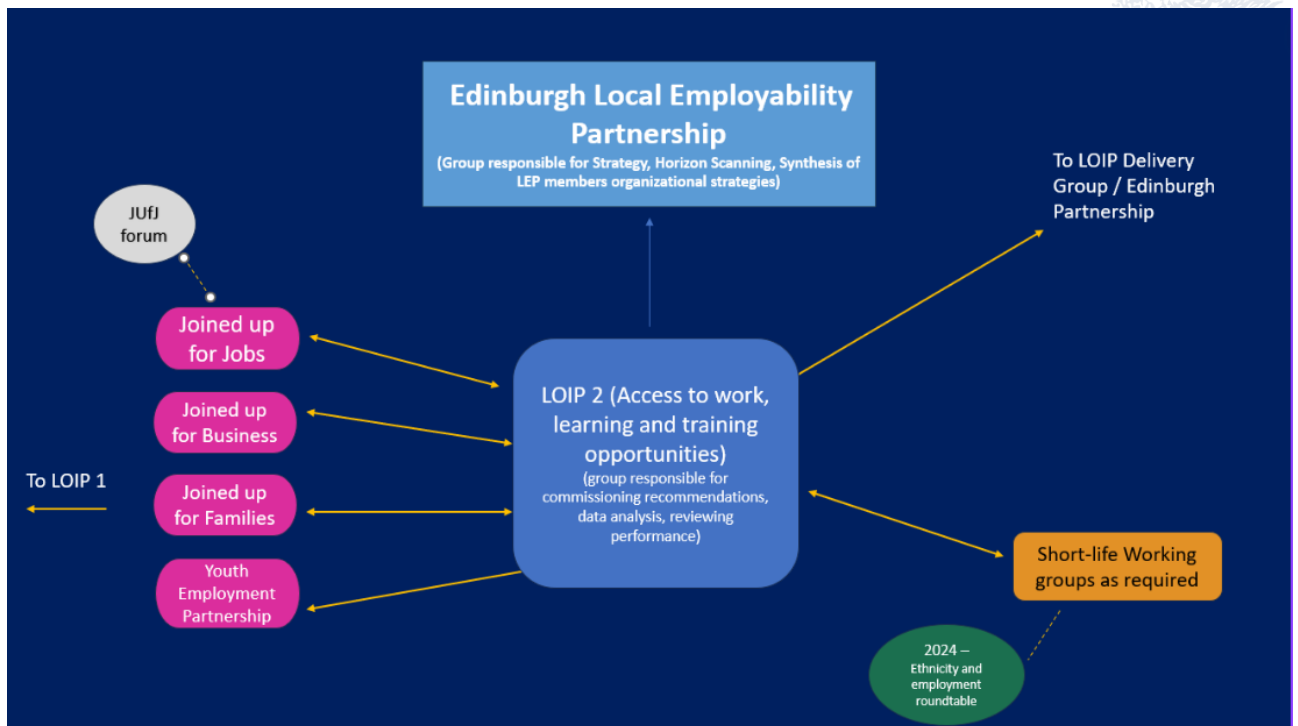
Edinburgh Local Employability Partnership
(Group responsible for Strategy, Horizon Scanning, Synthesis of LEP members organizational strategies)

To LOIP Delivery Group / Edinburgh Partnership

JUfJ forum

Joined up for Jobs

Joined up for Business

Joined up for Families

Youth Employment Partnership

To LOIP 1

LOIP 2 (Access to work, learning and training opportunities)
(group responsible for commissioning recommendations, data analysis, reviewing performance)

Short-life Working groups as required

2024 – Ethnicity and employment roundtable